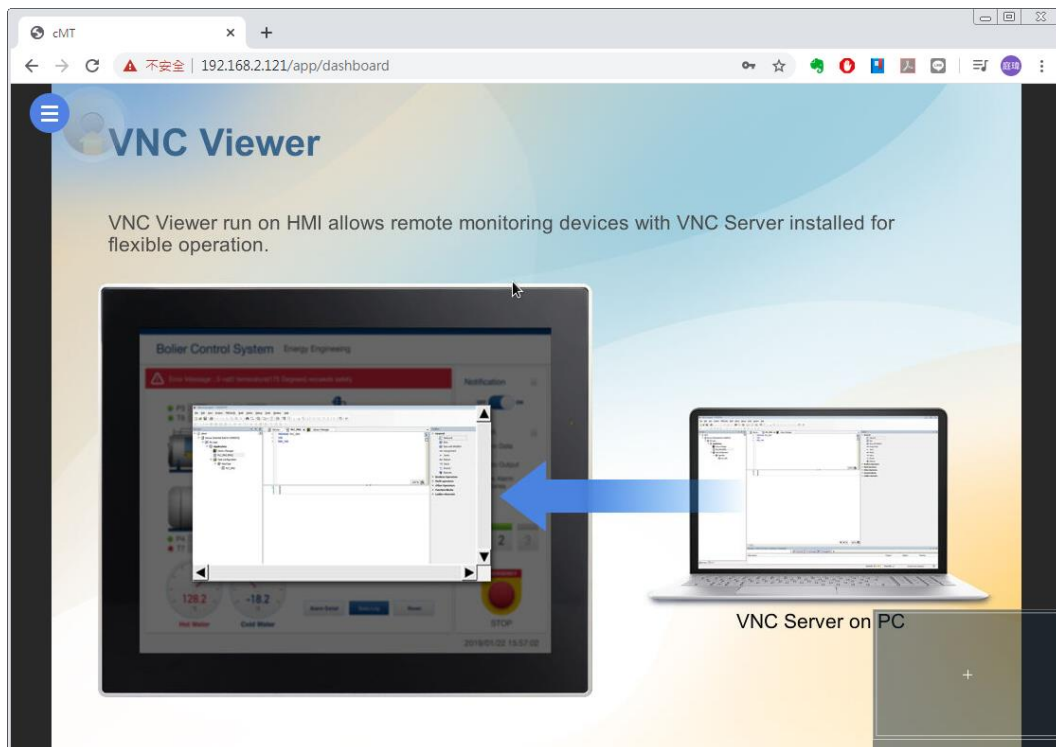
cMT ×
+
不安全 | 192.168.2.121/app/dashboard

VNC Viewer

VNC Viewer run on HMI allows remote monitoring devices with VNC Server installed for flexible operation.

Bolier Control System Energy Engineering

Notification

128.2

-18.2

Hot Water

Cold Water

STOP

2019/01/02 15:57:02

VNC Server on PC

+